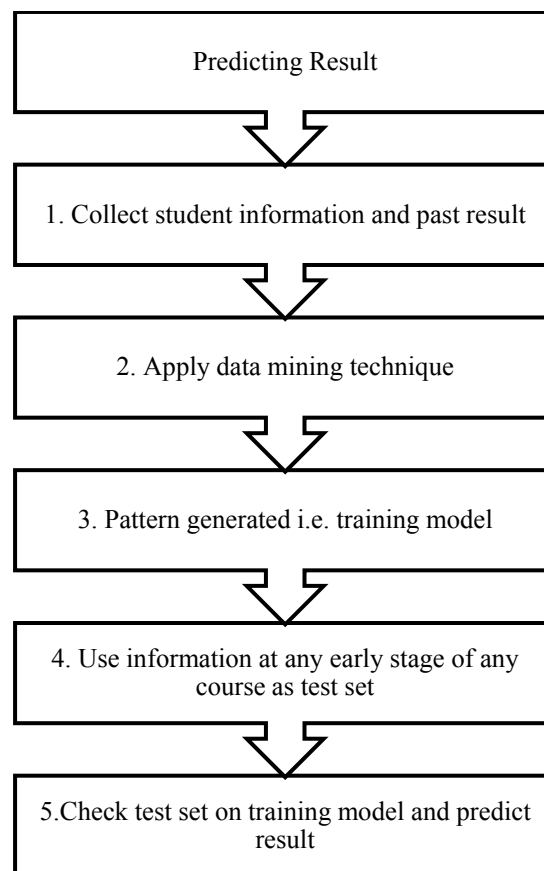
Predicting Result

1. Collect student information and past result

2. Apply data mining technique

3. Pattern generated i.e. training model

4. Use information at any early stage of any course as test set

5.Check test set on training model and predict result